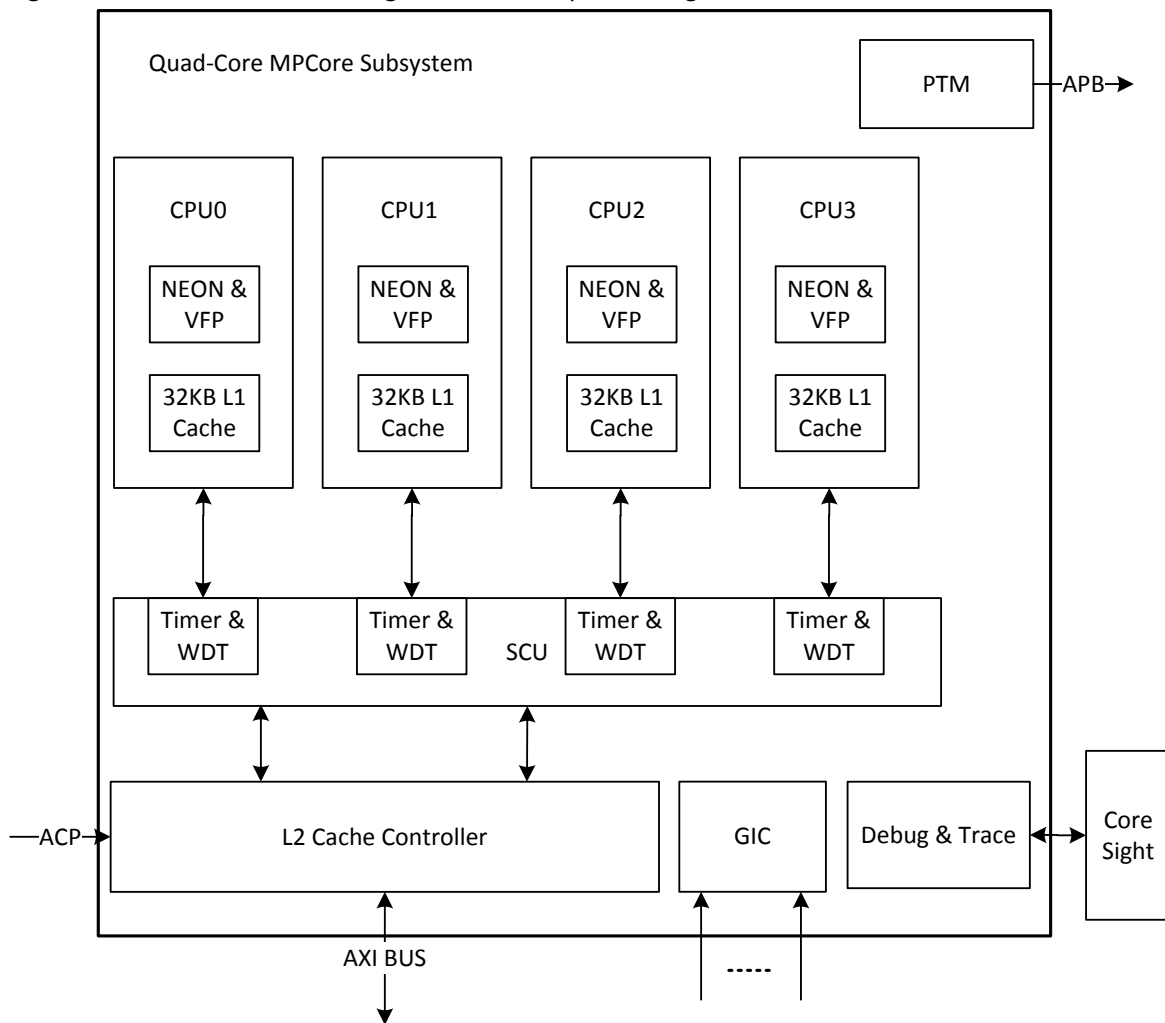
Quad-Core MPCore Subsystem

PTM

APB

CPU0

NEON & VFP

32KB L1 Cache

CPU1

NEON & VFP

32KB L1 Cache

CPU2

NEON & VFP

32KB L1 Cache

CPU3

NEON & VFP

32KB L1 Cache

Timer & WDT

Timer & WDT

SCU

Timer & WDT

Timer & WDT

ACP

L2 Cache Controller

GIC

Debug & Trace

Core Sight

AXI BUS

-----